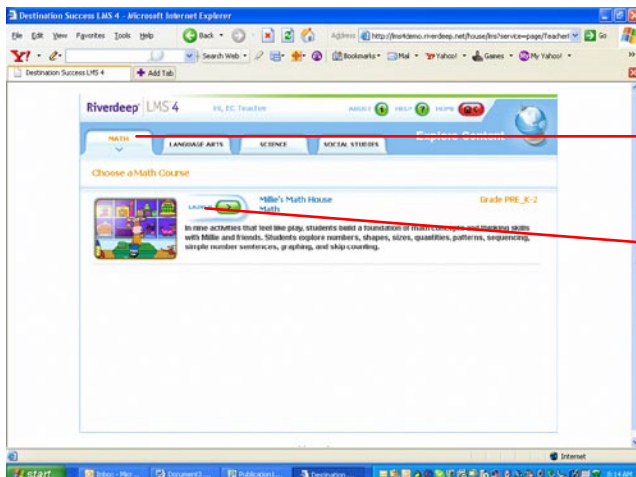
Destination Success LMS 4 - Microsoft Internet Explorer

File Edit View Favorites Tools Help

Back Address http://lms4demo.riverdeep.net/house/lms?service=page/Teacher Go

Search Web Bookmarks Mail Yahoo! Games My Yahoo!

Destination Success LMS 4 Add Tab

Riverdeep LMS 4 Hi, EC Teacher ABOUT HELP HOME

Explore Content

MATH LANGUAGE ARTS SCIENCE SOCIAL STUDIES

Choose a Math Course

LAUNCH

Millie's Math House Math

Grade PRE_K-2

In nine activities that feel like play, students build a foundation of math concepts and thinking skills with Millie and friends. Students explore numbers, shapes, sizes, quantities, patterns, sequencing, simple number sentences, graphing, and skip counting.

Internet

start Inbox - Micr... Document3 ... Publication1 ... Destination ... 8:14 AM